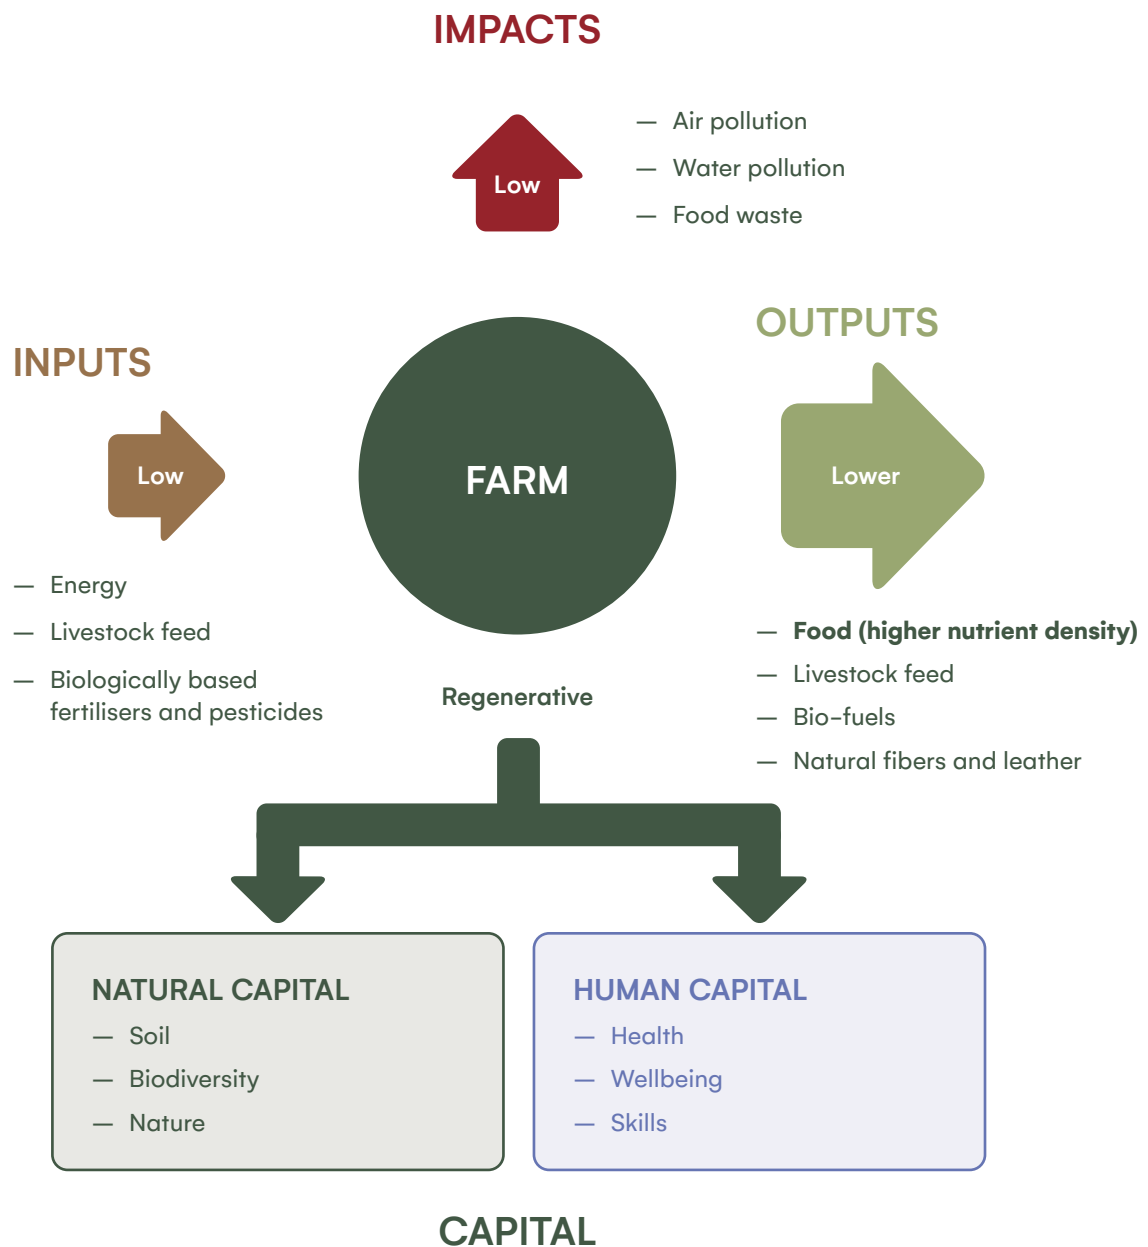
IMPACTS

Low

— Air pollution
— Water pollution
— Food waste

INPUTS

Low

— Energy
— Livestock feed
— Biologically based fertilisers and pesticides

FARM

Regenerative

OUTPUTS

Lower

— **Food (higher nutrient density)**
— Livestock feed
— Bio-fuels
— Natural fibers and leather

NATURAL CAPITAL
— Soil
— Biodiversity
— Nature

HUMAN CAPITAL
— Health
— Wellbeing
— Skills

CAPITAL